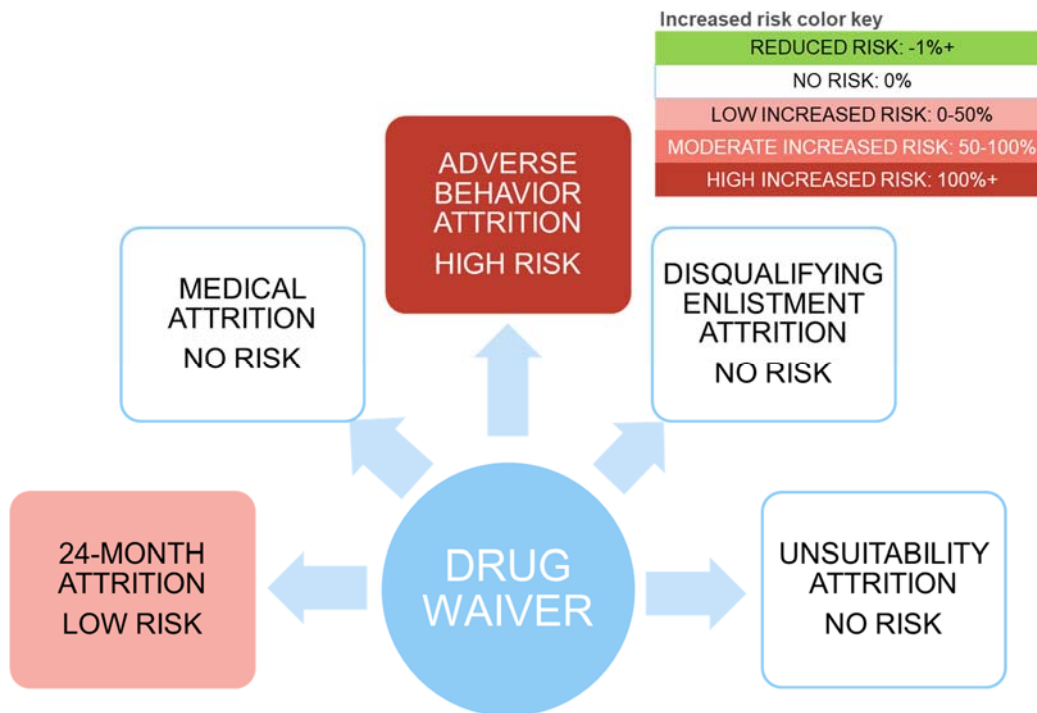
Increased risk color key
REDUCED RISK: -1%+
NO RISK: 0%
LOW INCREASED RISK: 0-50%
MODERATE INCREASED RISK: 50-100%
HIGH INCREASED RISK: 100%+

ADVERSE BEHAVIOR ATTRITION
HIGH RISK

MEDICAL ATTRITION
NO RISK

DISQUALIFYING ENLISTMENT ATTRITION
NO RISK

24-MONTH ATTRITION
LOW RISK

DRUG WAIVER

UNSUITABILITY ATTRITION
NO RISK